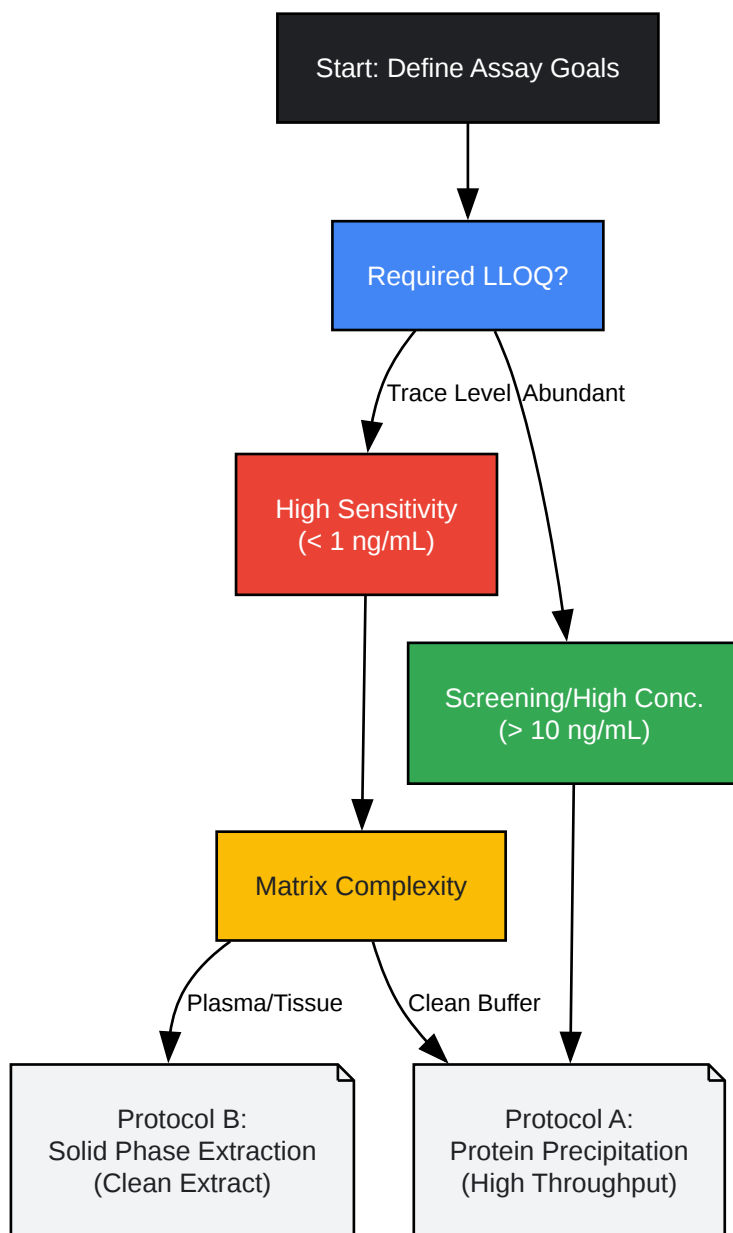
Start: Define Assay Goals

Required LLOQ?

Trace Level

Abundant

High Sensitivity
(< 1 ng/mL)

Screening/High Conc.
(> 10 ng/mL)

Matrix Complexity

Plasma/Tissue

Clean Buffer

Protocol B:
Solid Phase Extraction
(Clean Extract)

Protocol A:
Protein Precipitation
(High Throughput)